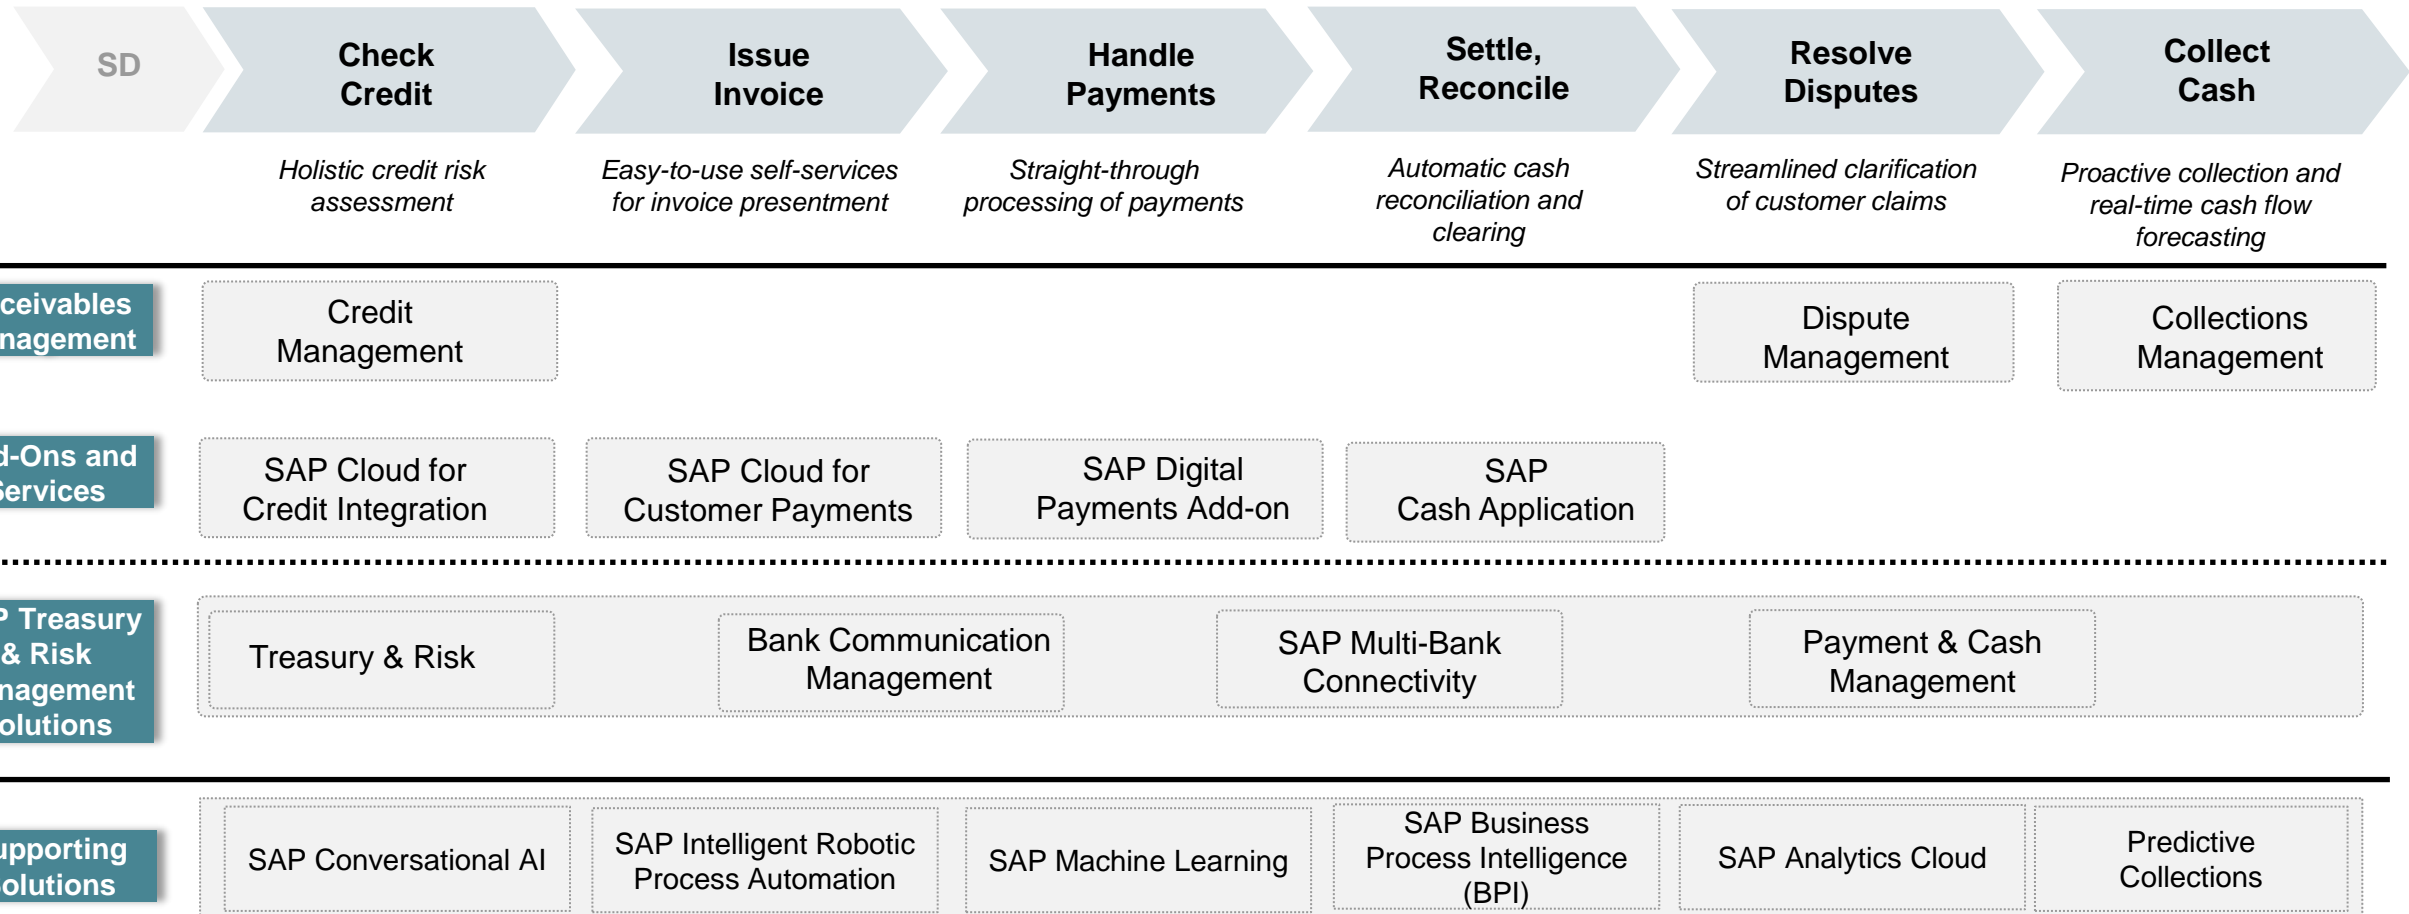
SD

Check Credit

Issue Invoice

Handle Payments

Settle, Reconcile

Resolve Disputes

Collect Cash

Holistic credit risk assessment

Easy-to-use self-services for invoice presentment

Straight-through processing of payments

Automatic cash reconciliation and clearing

Streamlined clarification of customer claims

Proactive collection and real-time cash flow forecasting

ceivables nagement

Credit Management

Dispute Management

Collections Management

d-Ons and Services

SAP Cloud for Credit Integration

SAP Cloud for Customer Payments

SAP Digital Payments Add-on

SAP Cash Application

P Treasury & Risk nagement olutions

Treasury & Risk

Bank Communication Management

SAP Multi-Bank Connectivity

Payment & Cash Management

upporting olutions

SAP Conversational AI

SAP Intelligent Robotic Process Automation

SAP Machine Learning

SAP Business Process Intelligence (BPI)

SAP Analytics Cloud

Predictive Collections